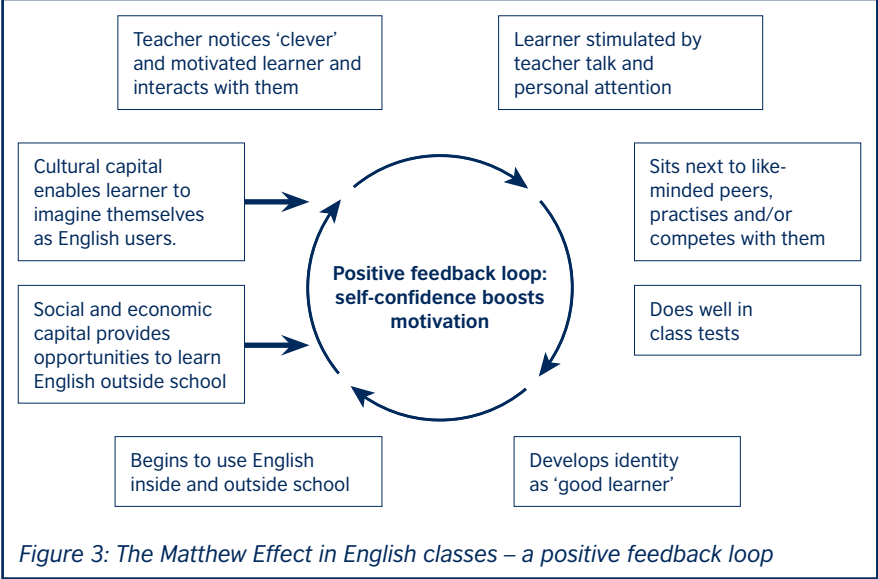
Teacher notices 'clever' and motivated learner and interacts with them

Learner stimulated by teacher talk and personal attention

Cultural capital enables learner to imagine themselves as English users.

Sits next to like-minded peers, practises and/or competes with them

Positive feedback loop: self-confidence boosts motivation

Social and economic capital provides opportunities to learn English outside school

Does well in class tests

Begins to use English inside and outside school

Develops identity as 'good learner'

Figure 3: The Matthew Effect in English classes – a positive feedback loop